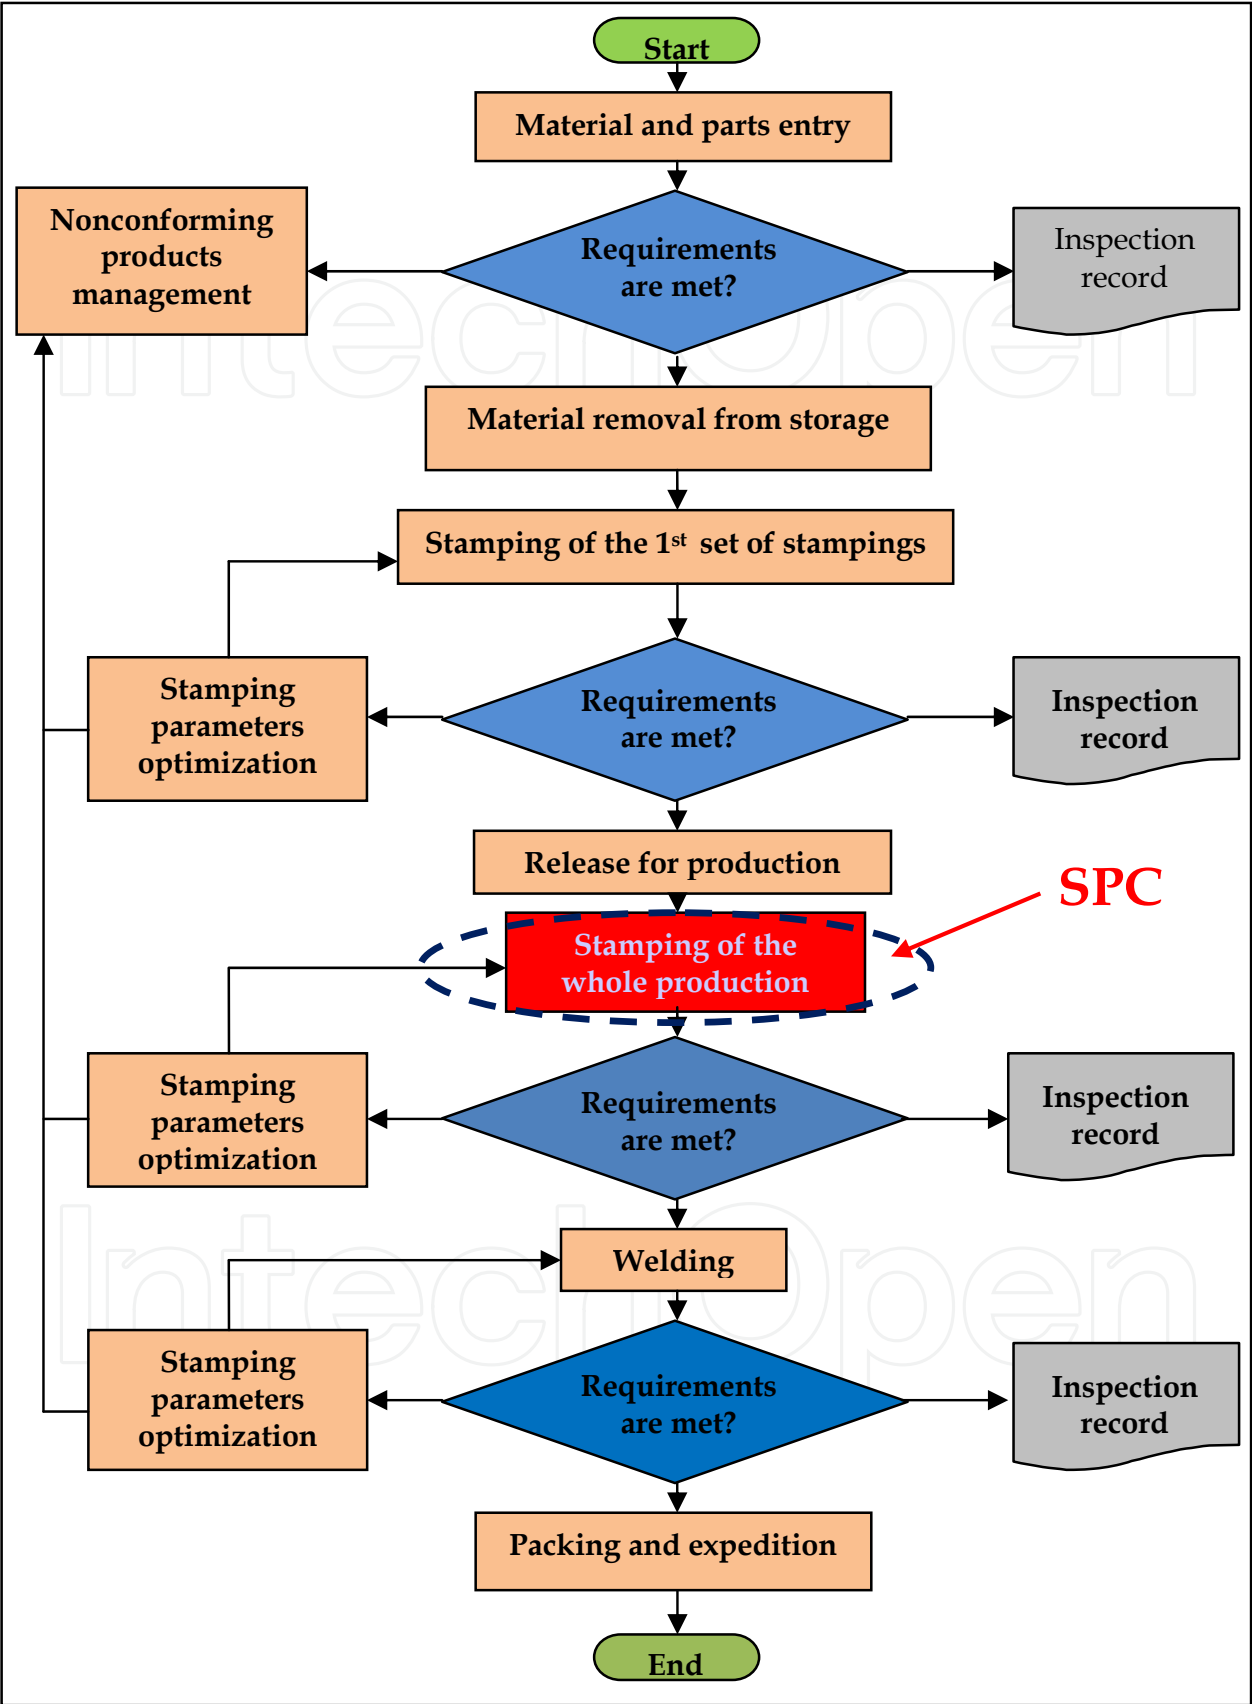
Start

Material and parts entry

Nonconforming products management

Requirements are met?

Inspection record

Material removal from storage

Stamping of the 1$^{st}$ set of stampings

Stamping parameters optimization

Requirements are met?

Inspection record

Release for production

SPC

Stamping of the whole production

Stamping parameters optimization

Requirements are met?

Inspection record

Welding

Stamping parameters optimization

Requirements are met?

Inspection record

Packing and expedition

End